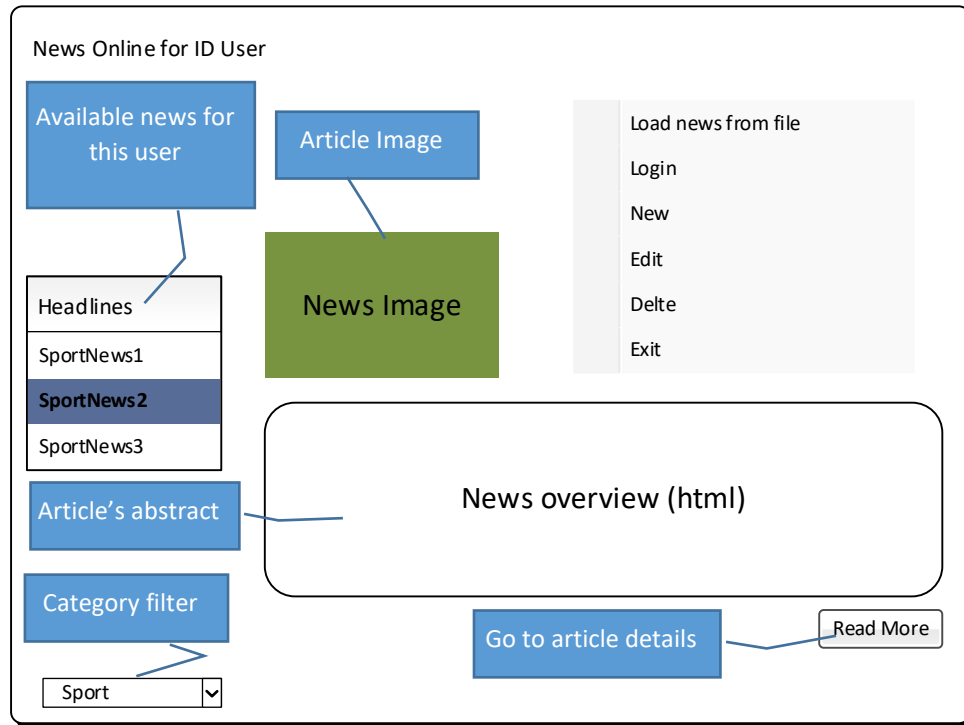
News Online for ID User

Available news for this user

Article Image

Load news from file
Login
New
Edit
Delte
Exit

Headlines
SportNews1
SportNews2
SportNews3

News Image

News overview (html)

Article's abstract

Category filter

Sport

Go to article details

Read More